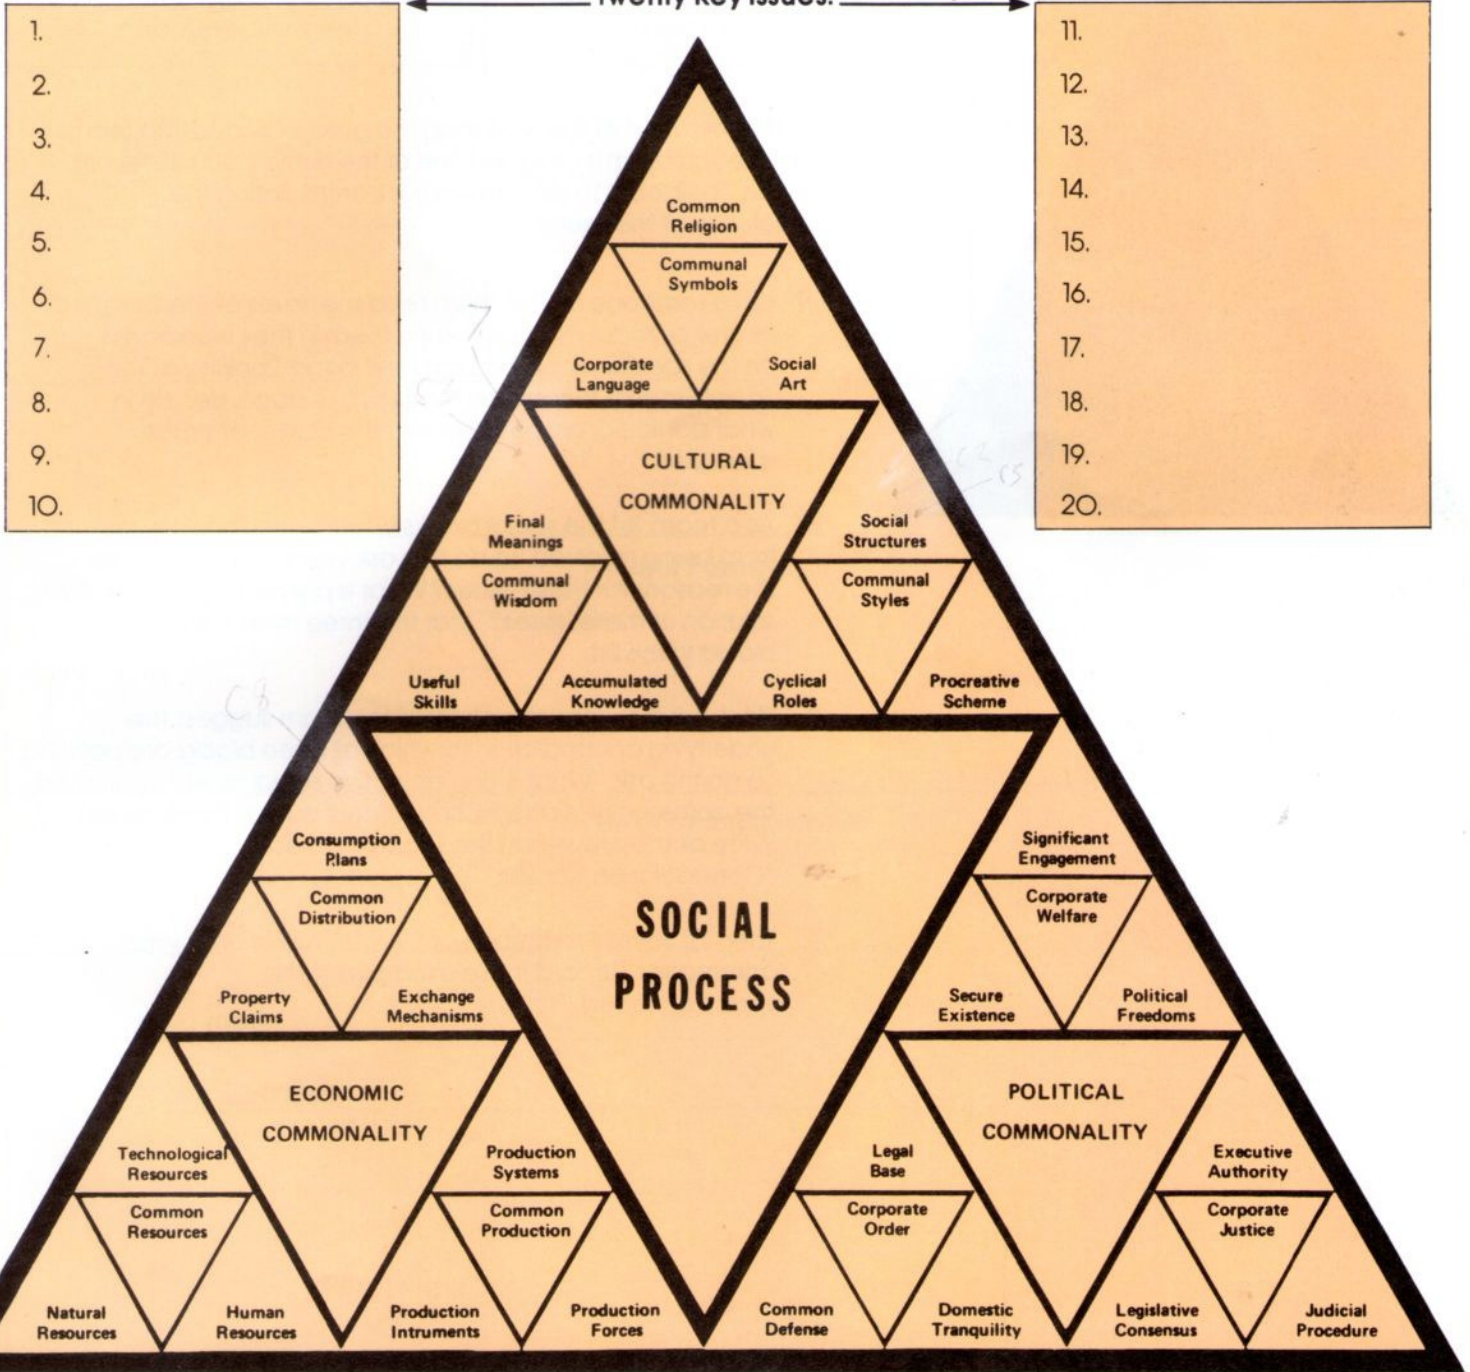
Twenty Key Issues:

1.
2.
3.
4.
5.
6.
7.
8.
9.
10.

11.
12.
13.
14.
15.
16.
17.
18.
19.
20.

Common Religion
Communal Symbols
Corporate Language
Social Art

CULTURAL COMMONALITY

Final Meanings
Communal Wisdom
Useful Skills
Accumulated Knowledge

Social Structures
Communal Styles
Cyclical Roles
Procreative Scheme

SOCIAL PROCESS

Consumption Plans
Common Distribution
Property Claims
Exchange Mechanisms

ECONOMIC COMMONALITY

Technological Resources
Common Resources
Natural Resources
Human Resources

Production Systems
Common Production
Production Intruments
Production Forces

Significant Engagement
Corporate Welfare
Secure Existence
Political Freedoms

POLITICAL COMMONALITY

Legal Base
Corporate Order
Common Defense
Domestic Tranquility

Executive Authority
Corporate Justice
Legislative Consensus
Judicial Procedure